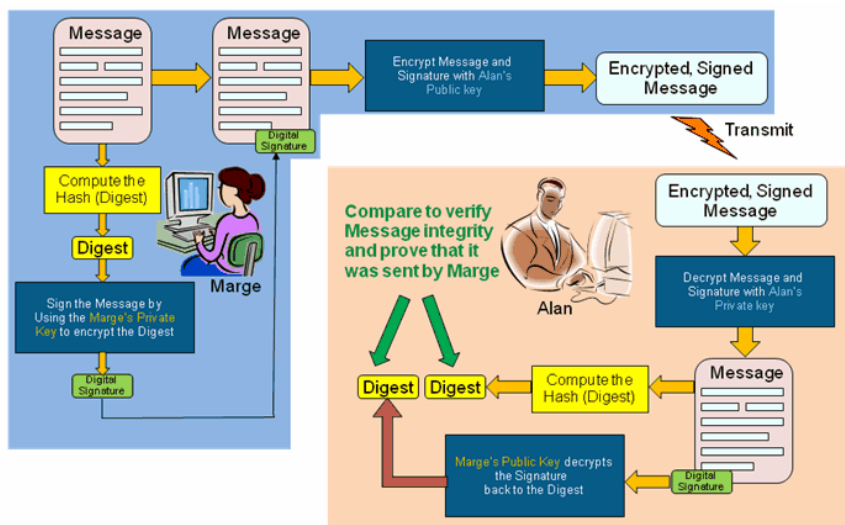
Message

Message

Digital Signature

Encrypt Message and Signature with Alan's Public key

Encrypted, Signed Message

Transmit

Compute the Hash (Digest)

Digest

Marge

Sign the Message by Using the Marge's Private Key to encrypt the Digest

Digital Signature

Compare to verify Message integrity and prove that it was sent by Marge

Alan

Encrypted, Signed Message

Decrypt Message and Signature with Alan's Private key

Message

Digest

Digest

Compute the Hash (Digest)

Marge's Public Key decrypts the Signature back to the Digest

Digital Signature